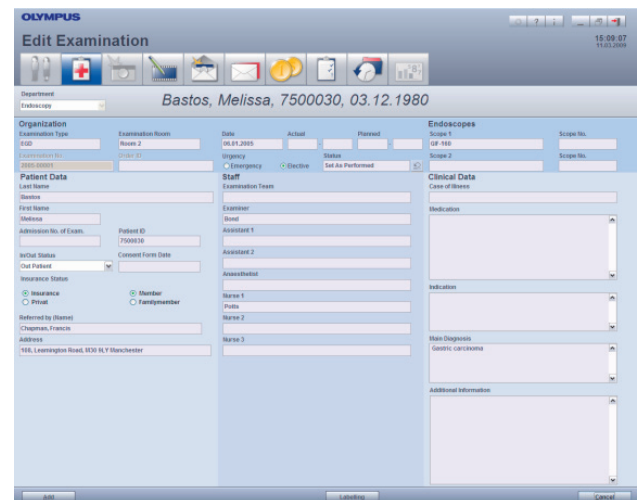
OLYMPUS

Edit Examination

15:09:07
11.03.2009

Department
Endoscopy

Bastos, Melissa, 7500030, 03.12.1980

Organization
Examination Type
EGD
Examination Room
Room 2
Examination No.
2005-00001
Order ID

Date
06.01.2005
Actual
Planned
Urgency
Emergency
Elective
Status
Set As Performed

Endoscopes
Scope 1
GIF-160
Scope No.
Scope 2
Scope No.

Patient Data
Last Name
Bastos
First Name
Melissa
Admission No. of Exam.
Patient ID
7500030
In/Out Status
Out Patient
Consent Form Date
Insurance Status
Insurance
Privat
Member
Familymember
Referred by (Name)
Chapman, Francis
Address
108, Leamington Road, M30 9LY Manchester

Staff
Examination Team
Examiner
Bond
Assistant 1
Assistant 2
Anaesthetist
Nurse 1
Potts
Nurse 2
Nurse 3

Clinical Data
Case of Illness
Medication
Indication
Main Diagnosis
Gastric carcinoma
Additional Information

Add
Labelling
Cancel